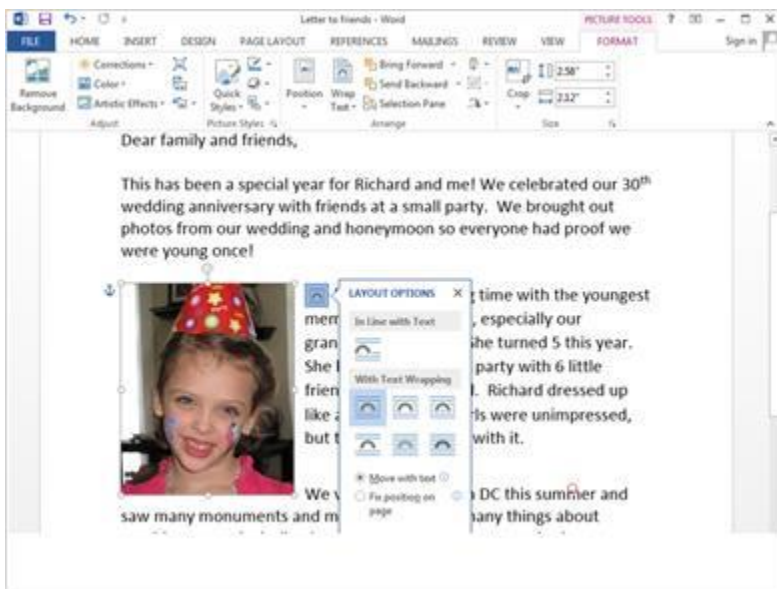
Letter to Friends - Word

PICTURE TOOLS ? Sign in

FILE HOME INSERT DESIGN PAGE LAYOUT REFERENCES MAILINGS REVIEW VIEW FORMAT

Remove Background

Corrections · Color · Artistic Effects ·

Adjust

Quick Styles ·

Picture Styles

Position Wrap Text ·

Bring Forward · Send Backward · Selection Pane

Arrange

Crop 2.58" 2.12"

Size

Dear family and friends,

This has been a special year for Richard and me! We celebrated our 30$^{th}$ wedding anniversary with friends at a small party. We brought out photos from our wedding and honeymoon so everyone had proof we were young once!

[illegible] time with the youngest mem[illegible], especially our gran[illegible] she turned 5 this year. She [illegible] party with 6 little frie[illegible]. Richard dressed up like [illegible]rls were unimpressed, but t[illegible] with it.

LAYOUT OPTIONS

In Line with Text

With Text Wrapping

Move with text

Fix position on page

We v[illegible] DC this summer and saw many monuments and m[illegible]many things about